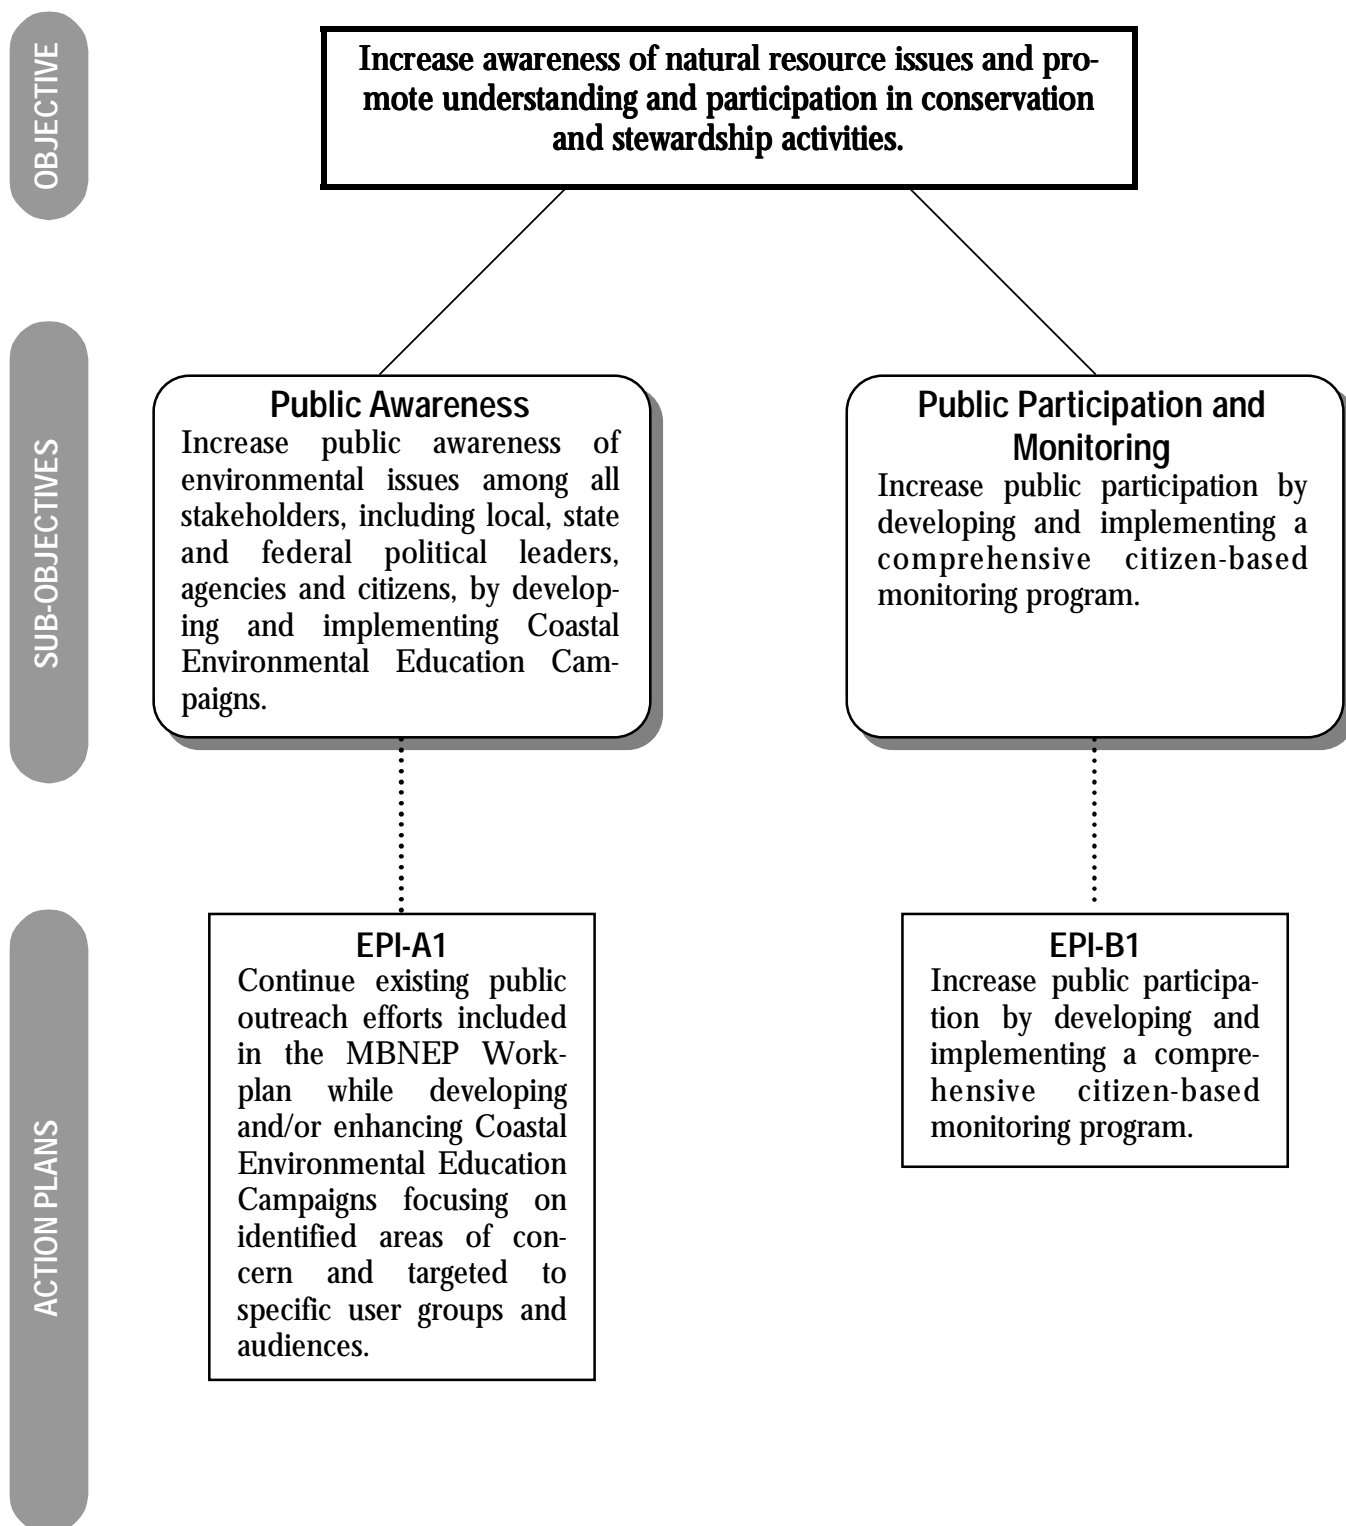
OBJECTIVE

Increase awareness of natural resource issues and promote understanding and participation in conservation and stewardship activities.

SUB-OBJECTIVES

Public Awareness
Increase public awareness of environmental issues among all stakeholders, including local, state and federal political leaders, agencies and citizens, by developing and implementing Coastal Environmental Education Campaigns.

Public Participation and Monitoring
Increase public participation by developing and implementing a comprehensive citizen-based monitoring program.

ACTION PLANS

EPI-A1
Continue existing public outreach efforts included in the MBNEP Workplan while developing and/or enhancing Coastal Environmental Education Campaigns focusing on identified areas of concern and targeted to specific user groups and audiences.

EPI-B1
Increase public participation by developing and implementing a comprehensive citizen-based monitoring program.